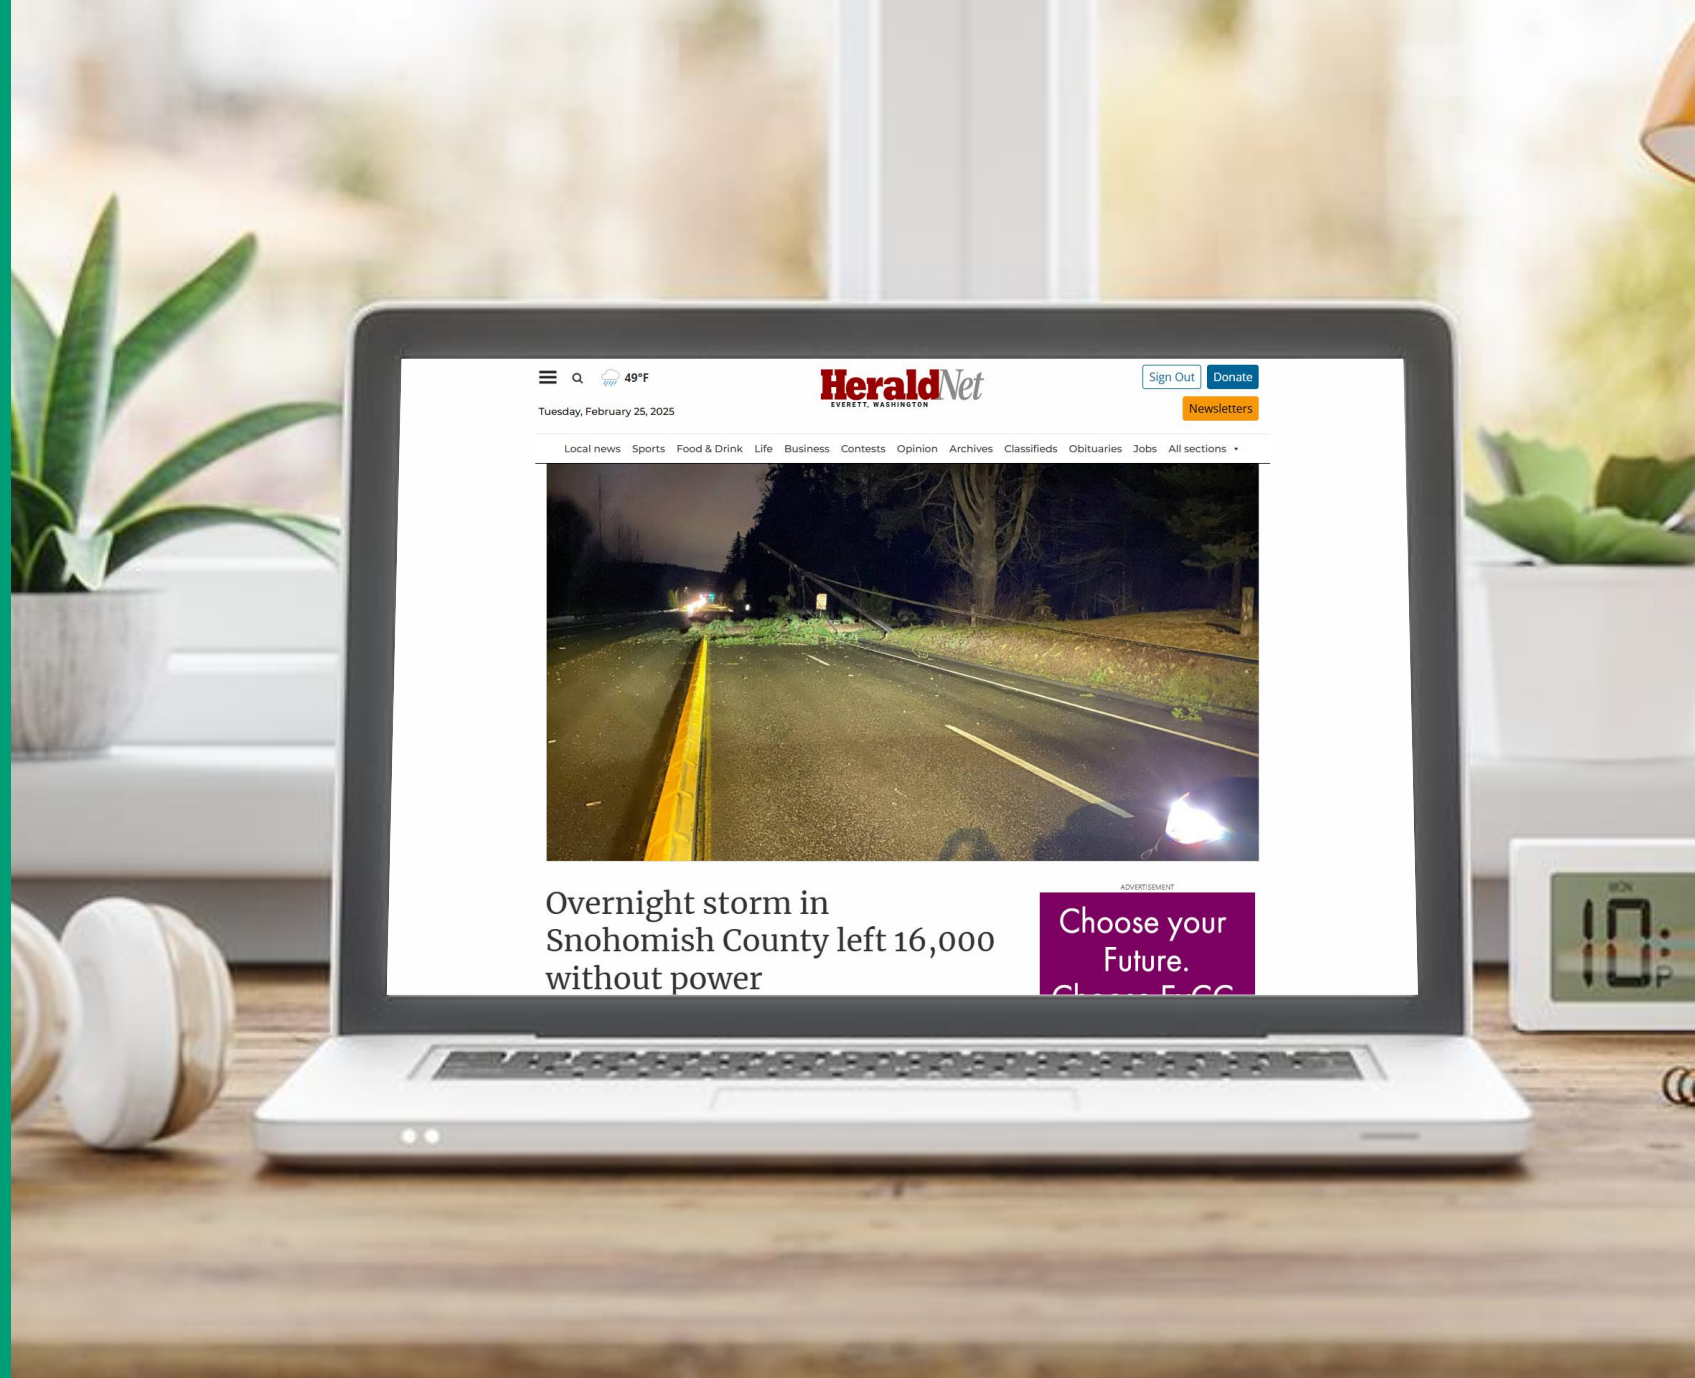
49°F

HeraldNet
EVERETT, WASHINGTON

Sign Out Donate

Tuesday, February 25, 2025

Newsletters

Local news Sports Food & Drink Life Business Contests Opinion Archives Classifieds Obituaries Jobs All sections

Overnight storm in Snohomish County left 16,000 without power

ADVERTISEMENT

Choose your Future.
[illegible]

MON
10:
P